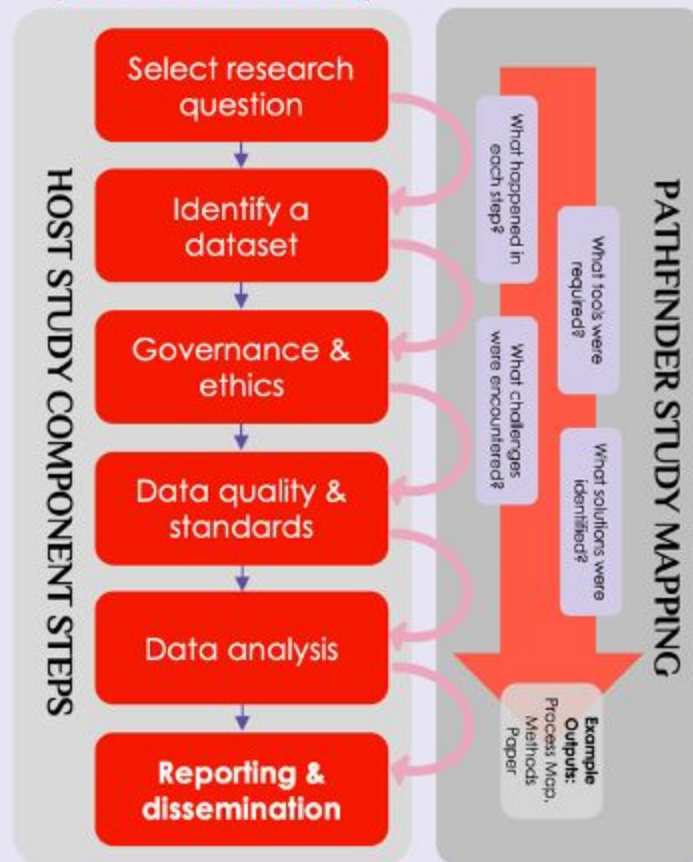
HOST STUDY COMPONENT STEPS

Select research question

Identify a dataset

Governance & ethics

Data quality & standards

Data analysis

Reporting & dissemination

PATHFINDER STUDY MAPPING

What happened in each step?

What tools were required?

What challenges were encountered?

What solutions were identified?

Example Outputs: Process Map, Methods Paper